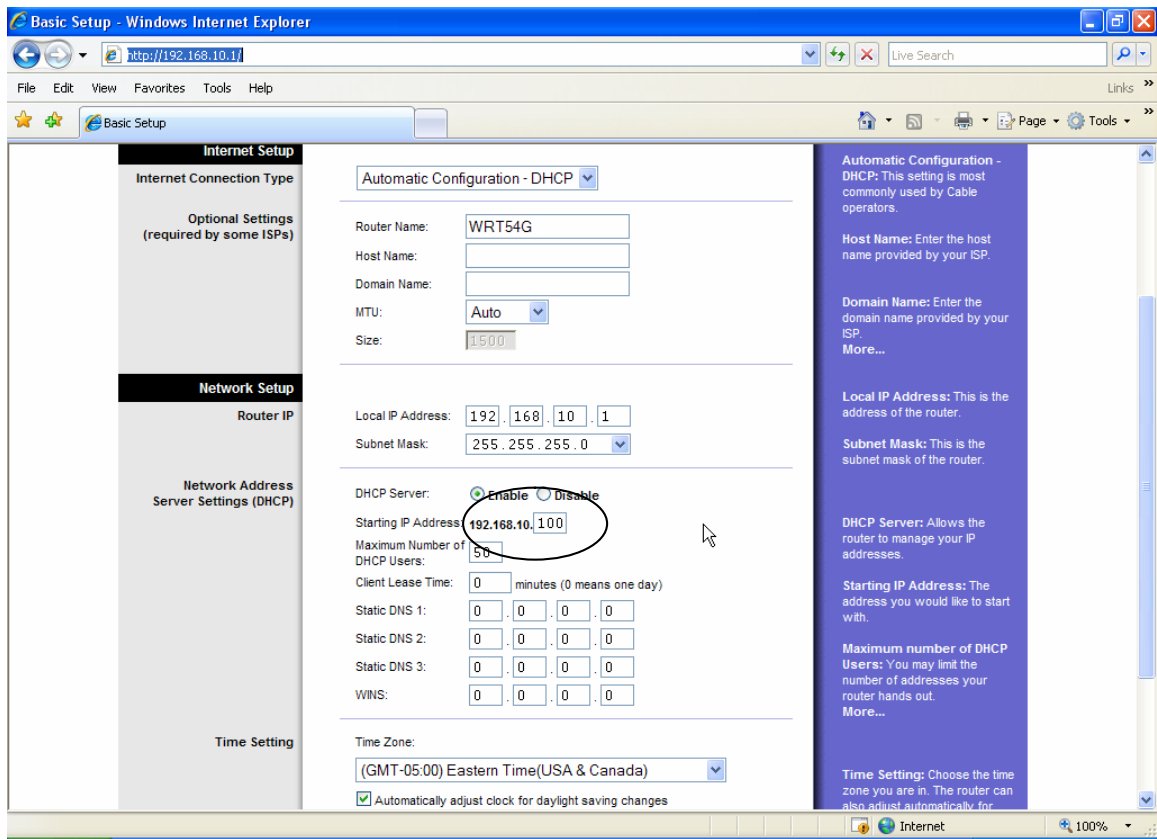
Basic Setup - Windows Internet Explorer

http://192.168.10.1/

Live Search

File Edit View Favorites Tools Help

Links »

Basic Setup

Page Tools

Internet Setup

Internet Connection Type

Automatic Configuration - DHCP

Optional Settings (required by some ISPs)

Router Name: WRT54G

Host Name:

Domain Name:

MTU: Auto

Size: 1500

Network Setup

Router IP

Local IP Address: 192 . 168 . 10 . 1

Subnet Mask: 255.255.255.0

Network Address Server Settings (DHCP)

DHCP Server: Enable Disable

Starting IP Address: 192.168.10. 100

Maximum Number of DHCP Users: 50

Client Lease Time: 0 minutes (0 means one day)

Static DNS 1: 0 . 0 . 0 . 0

Static DNS 2: 0 . 0 . 0 . 0

Static DNS 3: 0 . 0 . 0 . 0

WINS: 0 . 0 . 0 . 0

Time Setting

Time Zone:

(GMT-05:00) Eastern Time(USA & Canada)

Automatically adjust clock for daylight saving changes

Automatic Configuration - DHCP: This setting is most commonly used by Cable operators.

Host Name: Enter the host name provided by your ISP.

Domain Name: Enter the domain name provided by your ISP.
More...

Local IP Address: This is the address of the router.

Subnet Mask: This is the subnet mask of the router.

DHCP Server: Allows the router to manage your IP addresses.

Starting IP Address: The address you would like to start with.

Maximum number of DHCP Users: You may limit the number of addresses your router hands out.
More...

Time Setting: Choose the time zone you are in. The router can also adjust automatically for

Internet

100%